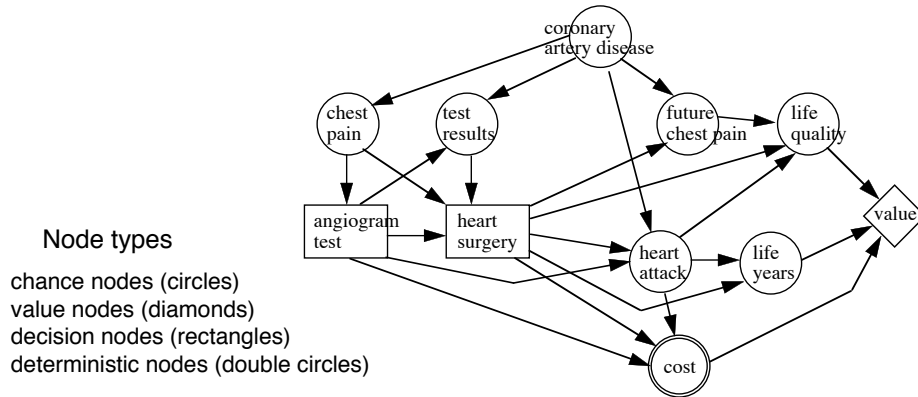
coronary artery disease

chest pain

test results

future chest pain

life quality

angiogram test

heart surgery

value

heart attack

life years

cost

Node types

chance nodes (circles)
value nodes (diamonds)
decision nodes (rectangles)
deterministic nodes (double circles)